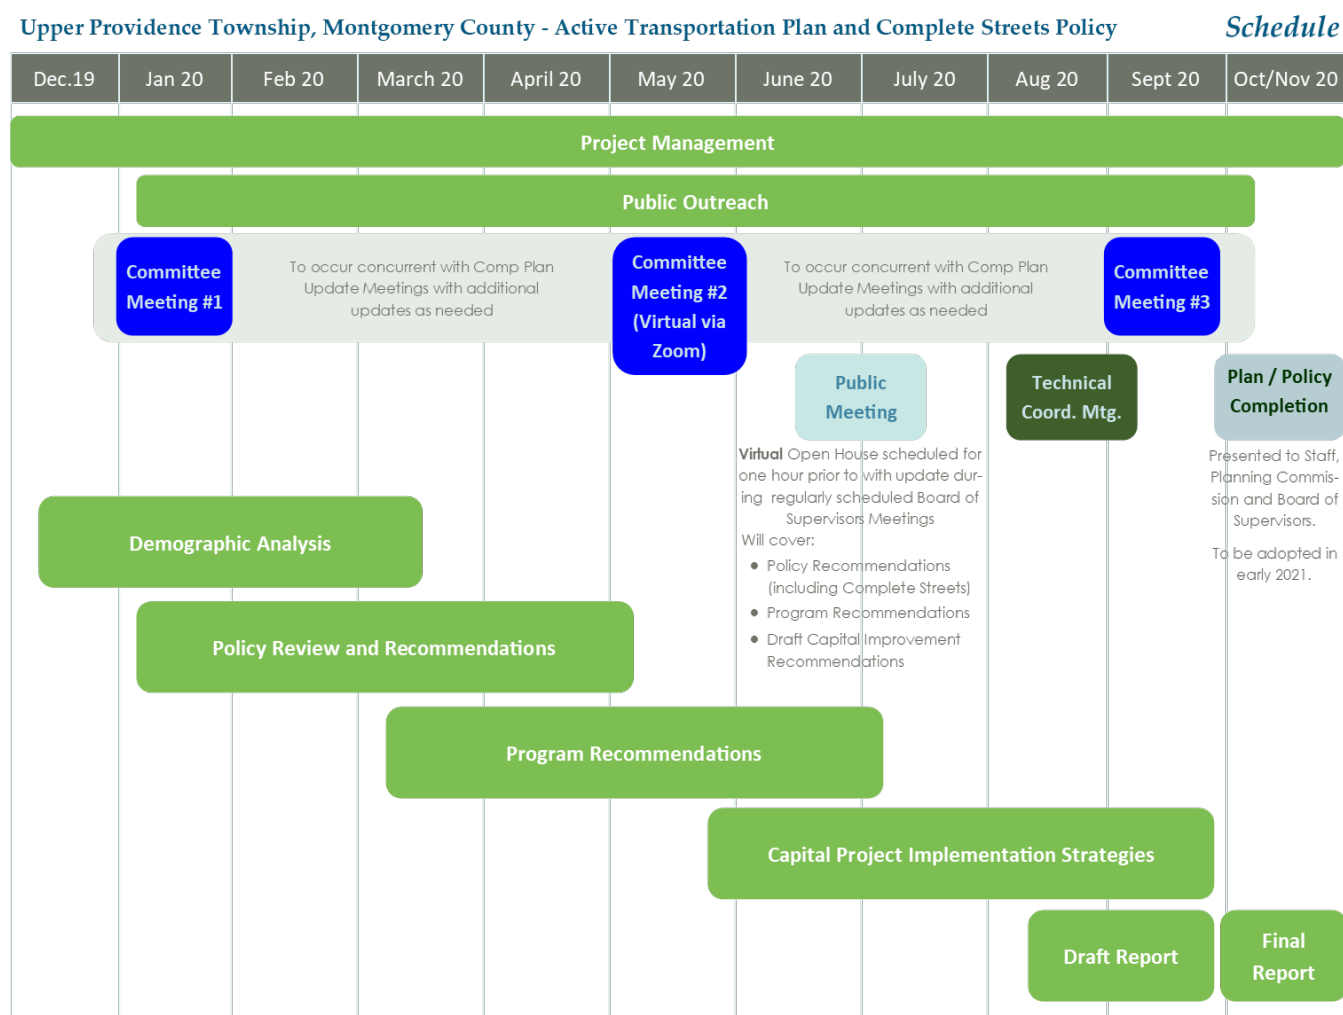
Upper Providence Township, Montgomery County - Active Transportation Plan and Complete Streets Policy

Schedule

| Dec.19 | Jan 20 | Feb 20 | March 20 | April 20 | May 20 | June 20 | July 20 | Aug 20 | Sept 20 | Oct/Nov 20 |
|---|---|---|---|---|---|---|---|---|---|---|

Project Management

Public Outreach

Committee Meeting #1

To occur concurrent with Comp Plan Update Meetings with additional updates as needed

Committee Meeting #2 (Virtual via Zoom)

To occur concurrent with Comp Plan Update Meetings with additional updates as needed

Committee Meeting #3

Public Meeting

Technical Coord. Mtg.

Plan / Policy Completion

Virtual Open House scheduled for one hour prior to with update during regularly scheduled Board of Supervisors Meetings
Will cover:
- Policy Recommendations (including Complete Streets)
- Program Recommendations
- Draft Capital Improvement Recommendations

Presented to Staff, Planning Commission and Board of Supervisors.

To be adopted in early 2021.

Demographic Analysis

Policy Review and Recommendations

Program Recommendations

Capital Project Implementation Strategies

Draft Report

Final Report